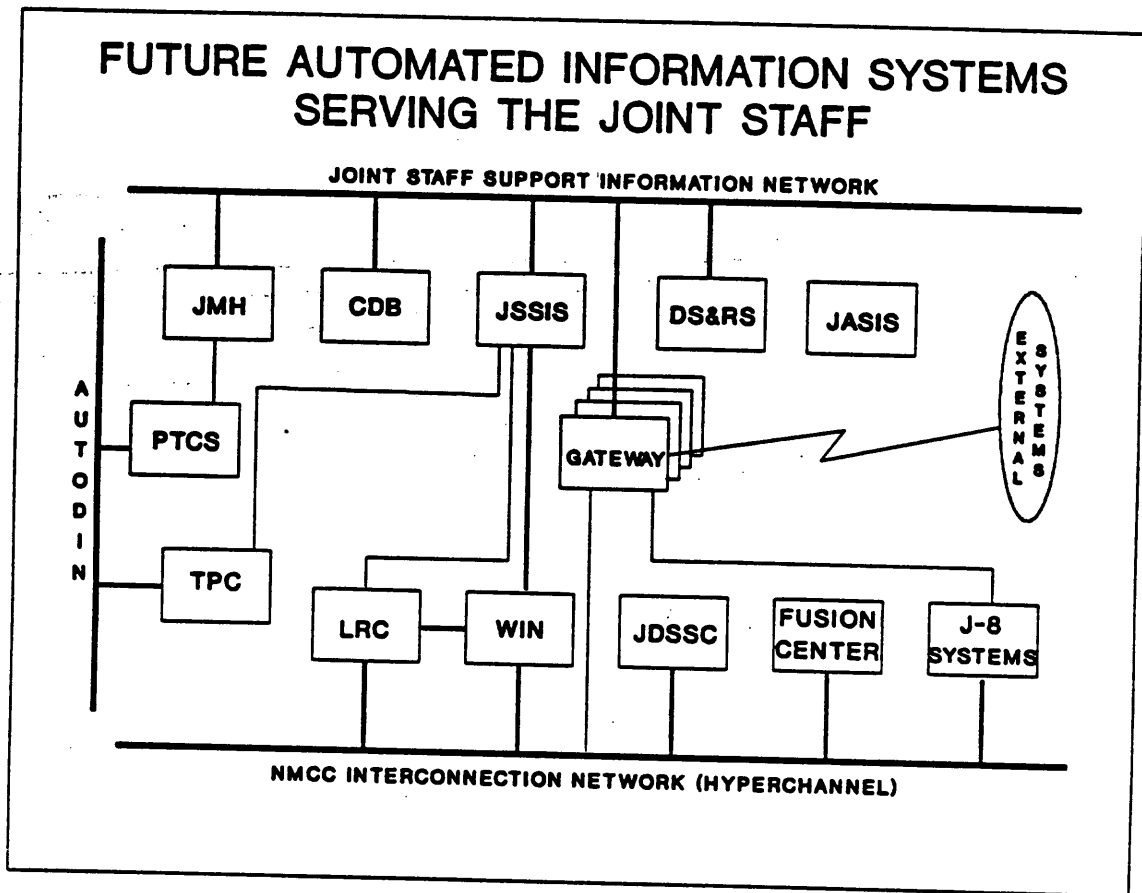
FUTURE AUTOMATED INFORMATION SYSTEMS SERVING THE JOINT STAFF

JOINT STAFF SUPPORT INFORMATION NETWORK

JMH

CDB

JSSIS

DS&RS

JASIS

EXTERNAL SYSTEMS

AUTODIN

PTCS

GATEWAY

TPC

LRC

WIN

JDSSC

FUSION CENTER

J-8 SYSTEMS

NMCC INTERCONNECTION NETWORK (HYPERCHANNEL)